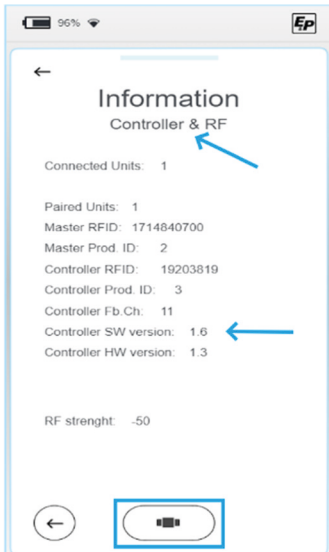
96%

EP

Information
Controller & RF

Connected Units: 1

Paired Units: 1
Master RFID: 1714840700
Master Prod. ID: 2
Controller RFID: 19203819
Controller Prod. ID: 3
Controller Fb.Ch: 11
Controller SW version: 1.6
Controller HW version: 1.3

RF strenght: -50